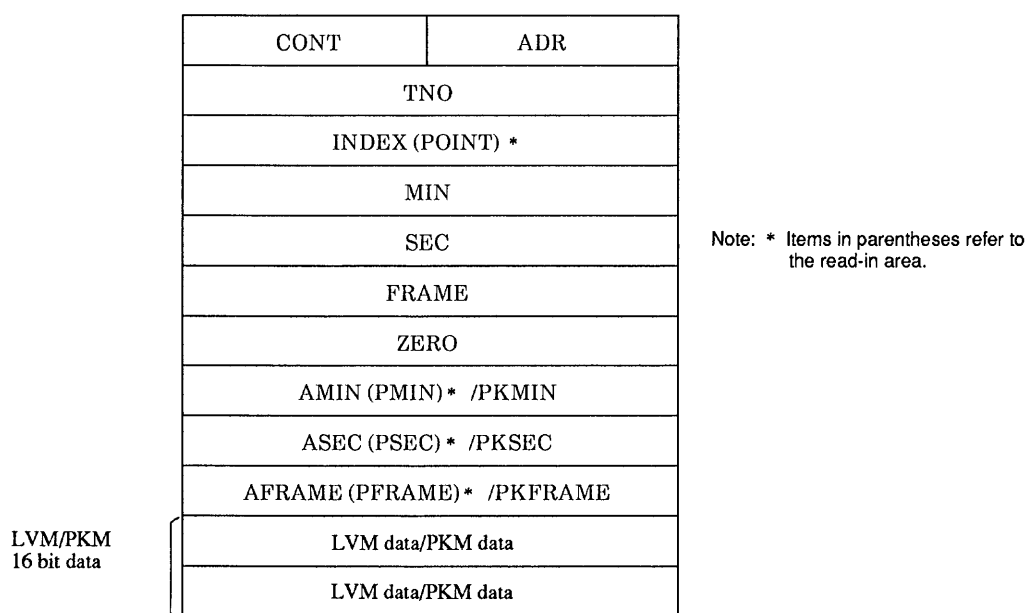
| CONT | ADR |
|---|---|
| TNO | |
| INDEX (POINT) * | |
| MIN | |
| SEC | |
| FRAME | |
| ZERO | |
| AMIN (PMIN) * /PKMIN | |
| ASEC (PSEC) * /PKSEC | |
| AFRAME (PFRAME) * /PKFRAME | |
| LVM data/PKM data | |
| LVM data/PKM data | |

Note: * Items in parentheses refer to the read-in area.

LVM/PKM 16 bit data